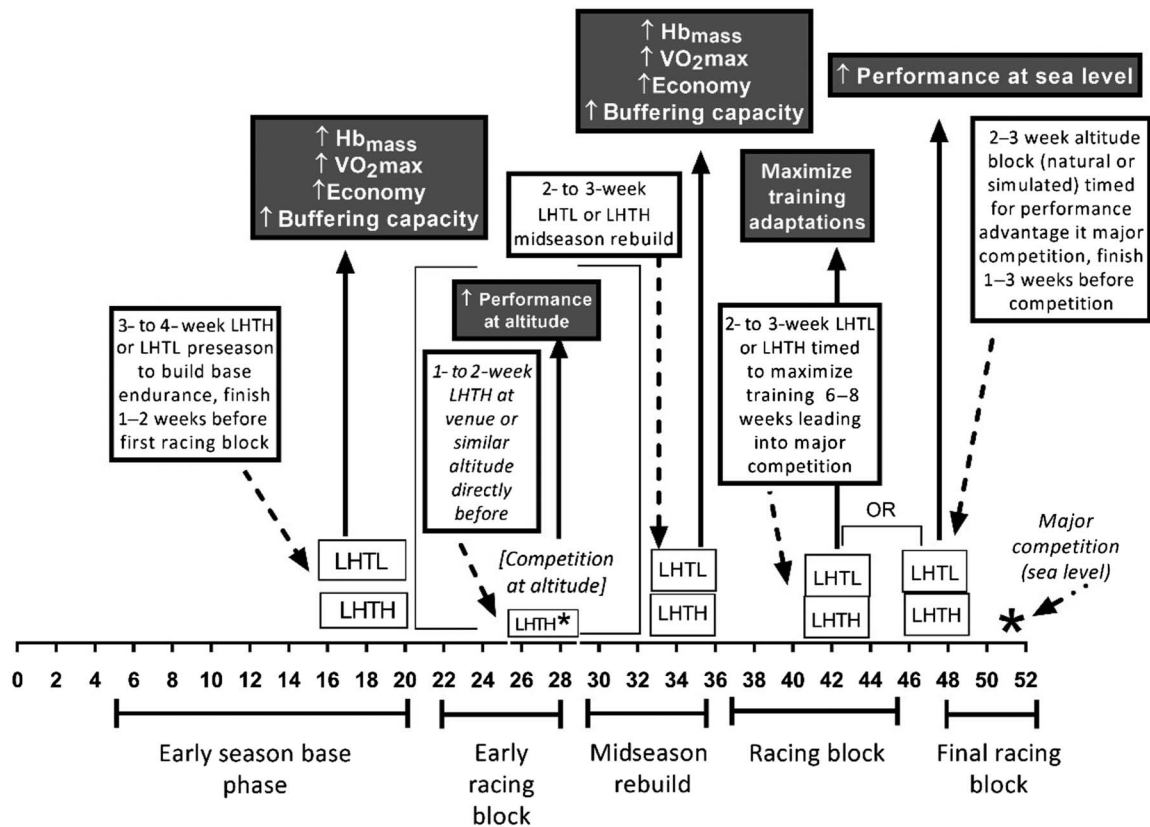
↑ $Hb_{mass}$
↑ $VO_2max$
↑ Economy
↑ Buffering capacity

↑ Performance at sea level

↑ $Hb_{mass}$
↑ $VO_2max$
↑ Economy
↑ Buffering capacity

2–3 week altitude block (natural or simulated) timed for performance advantage it major competition, finish 1–3 weeks before competition

2- to 3-week LHTL or LHTH midseason rebuild

Maximize training adaptations

↑ Performance at altitude

3- to 4-week LHTH or LHTL preseason to build base endurance, finish 1–2 weeks before first racing block

1- to 2-week LHTH at venue or similar altitude directly before

2- to 3-week LHTL or LHTH timed to maximize training 6–8 weeks leading into major competition

OR

Major competition (sea level)

[Competition at altitude]

LHTL
LHTH

LHTH*

LHTL
LHTH

LHTL
LHTH

LHTL
LHTH

*

0 2 4 6 8 10 12 14 16 18 20 22 24 26 28 30 32 34 36 38 40 42 44 46 48 50 52

Early season base phase

Early racing block

Midseason rebuild

Racing block

Final racing block